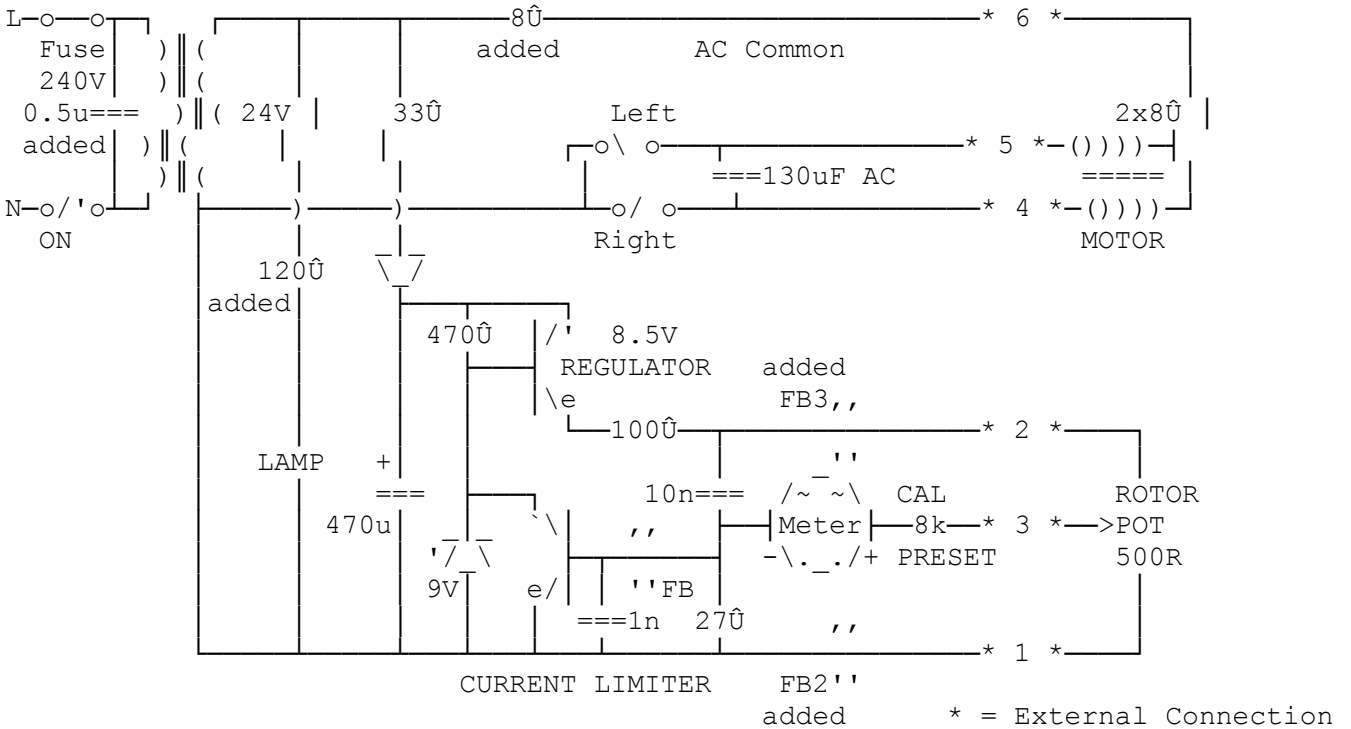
L Fuse 240V 0.5u added N ON

8Û added AC Common 6

24V 33Û Left 5 2x8Û

130uF AC 4 Right MOTOR

120Û added

470Û 8.5V REGULATOR added FB3

100Û 2

LAMP + 470u 10n Meter CAL 8k 3 ROTOR POT 500R PRESET

9V FB 1n 27Û 1

CURRENT LIMITER FB2 added

* = External Connection